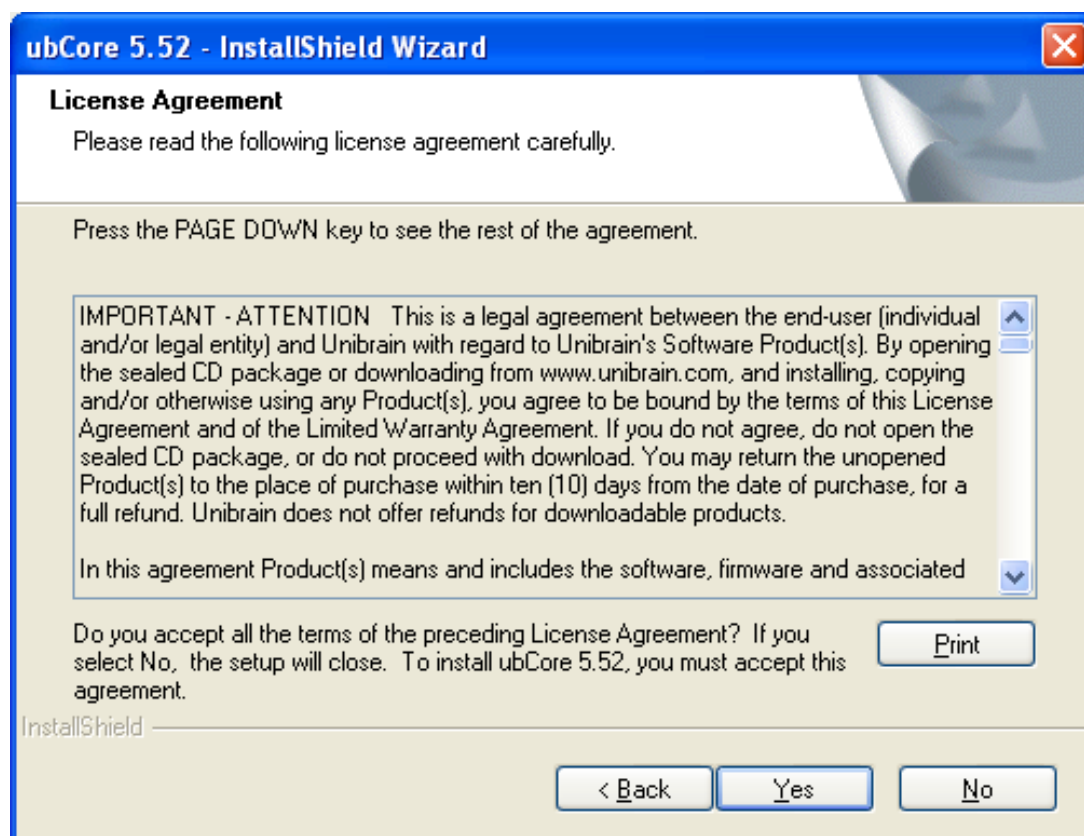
ubCore 5.52 - InstallShield Wizard

License Agreement

Please read the following license agreement carefully.

Press the PAGE DOWN key to see the rest of the agreement.

IMPORTANT - ATTENTION This is a legal agreement between the end-user (individual and/or legal entity) and Unibrain with regard to Unibrain's Software Product(s). By opening the sealed CD package or downloading from www.unibrain.com, and installing, copying and/or otherwise using any Product(s), you agree to be bound by the terms of this License Agreement and of the Limited Warranty Agreement. If you do not agree, do not open the sealed CD package, or do not proceed with download. You may return the unopened Product(s) to the place of purchase within ten (10) days from the date of purchase, for a full refund. Unibrain does not offer refunds for downloadable products.

In this agreement Product(s) means and includes the software, firmware and associated

Do you accept all the terms of the preceding License Agreement? If you select No, the setup will close. To install ubCore 5.52, you must accept this agreement.

Print

InstallShield

< Back

Yes

No